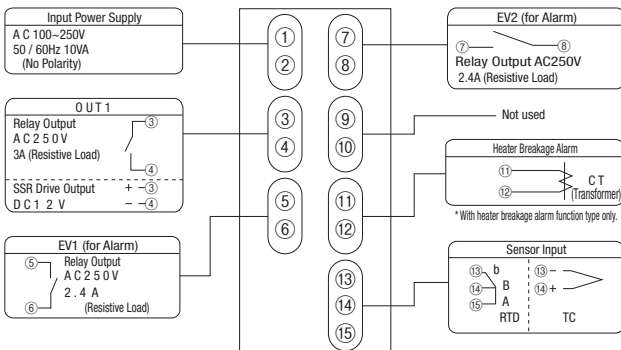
Input Power Supply
A C 100~250V
50 / 60Hz 10VA
(No Polarity)

O U T 1
Relay Output
A C 2 5 0 V
3A (Resistive Load)
③
④
SSR Drive Output + ③
D C 1 2 V − ④

EV1 (for Alarm)
⑤ Relay Output
A C 2 5 0 V
2 . 4 A
⑥ (Resistive Load)

①
②
③
④
⑤
⑥
⑦
⑧
⑨
⑩
⑪
⑫
⑬
⑭
⑮

EV2 (for Alarm)
⑦ ⑧
Relay Output AC250V
2.4A (Resistive Load)

Not used

Heater Breakage Alarm
⑪
⑫
C T
(Transformer)
* With heater breakage alarm function type only.

Sensor Input
⑬ b
B
⑭
A
⑮
RTD
⑬ −
⑭ +
TC